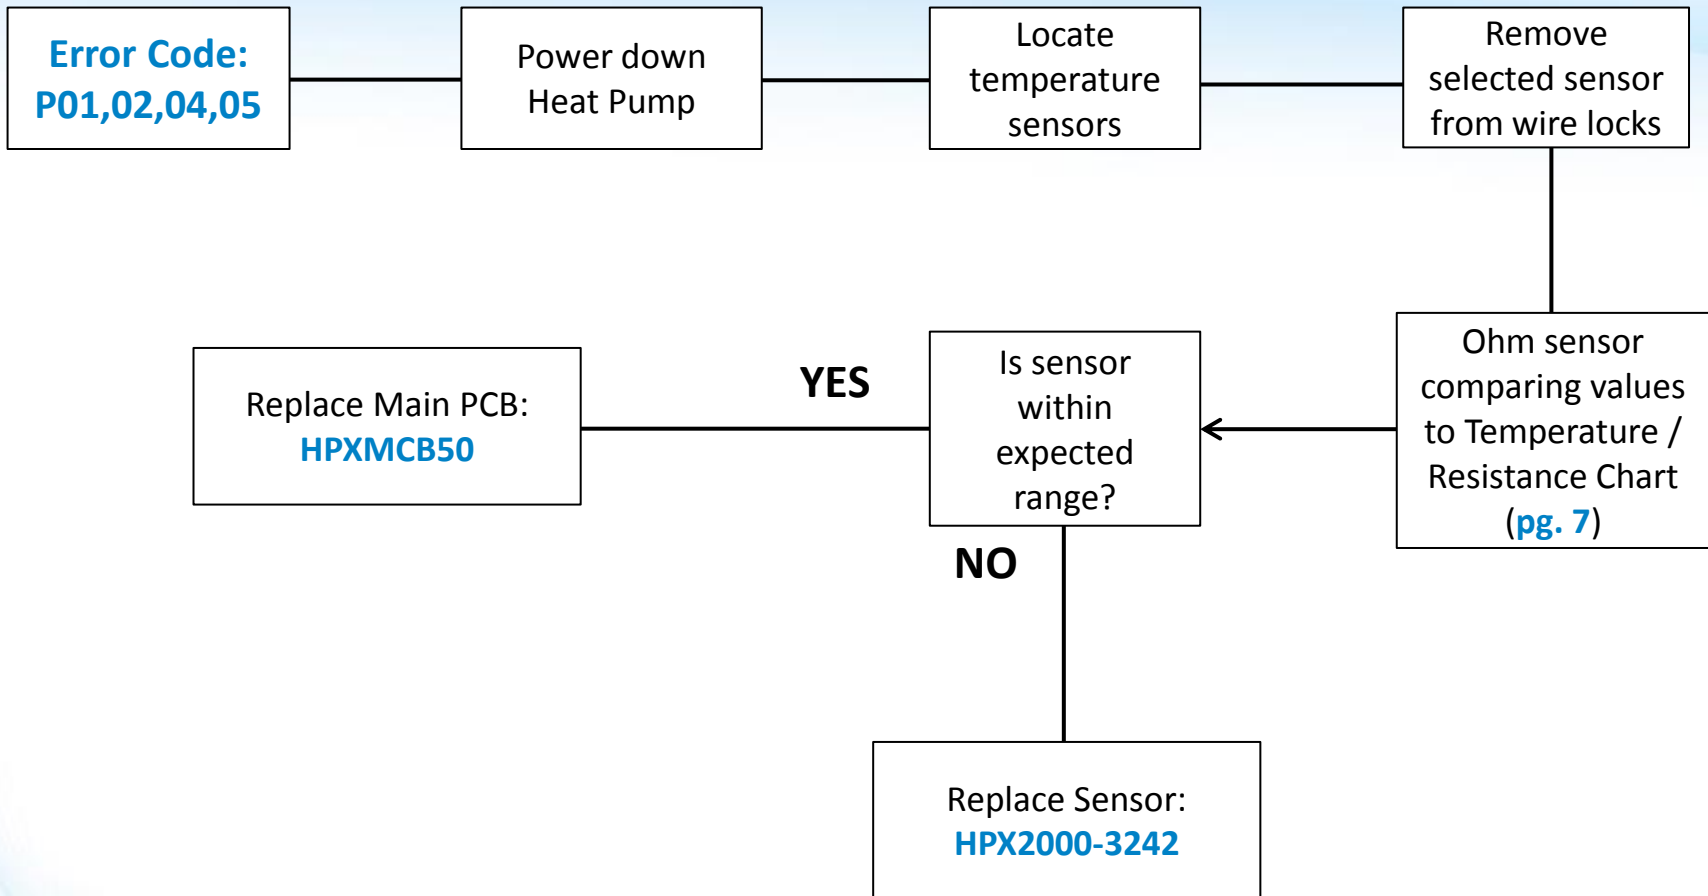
Error Code: P01,02,04,05

Power down Heat Pump

Locate temperature sensors

Remove selected sensor from wire locks

Ohm sensor comparing values to Temperature / Resistance Chart (pg. 7)

Is sensor within expected range?

YES

Replace Main PCB: HPXMCB50

NO

Replace Sensor: HPX2000-3242